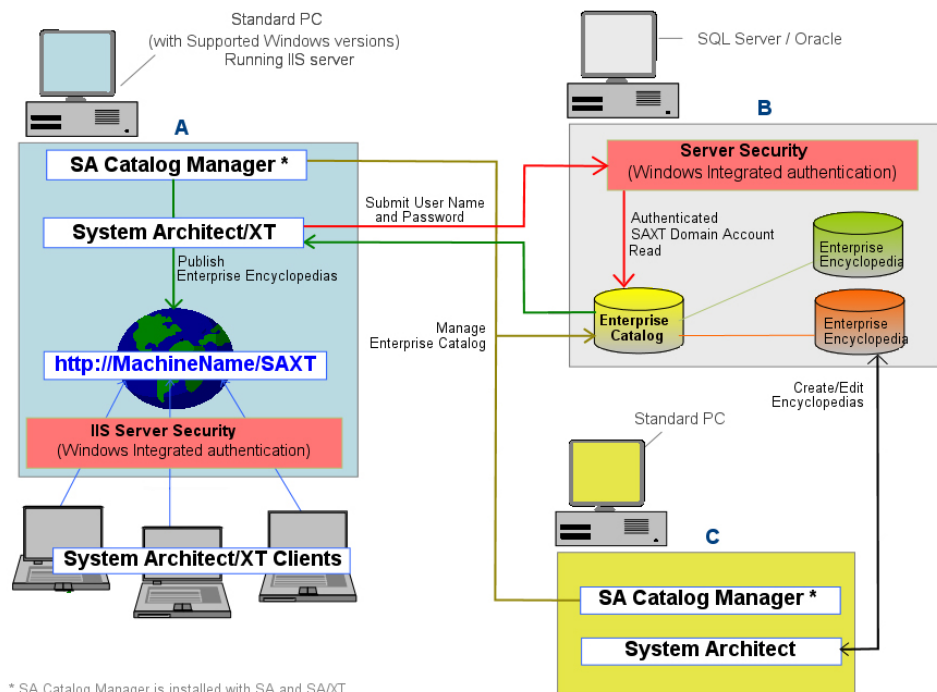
Standard PC
(with Supported Windows versions)
Running IIS server

SQL Server / Oracle

A

B

SA Catalog Manager *

Server Security
(Windows Integrated authentication)

Submit User Name and Password

System Architect/XT

Authenticated
SAXT Domain Account
Read

Enterprise Encyclopedia

Publish
Enterprise Encyclopedias

Manage
Enterprise Catalog

Enterprise Catalog

Enterprise Encyclopedia

http://MachineName/SAXT

Create/Edit
Encyclopedias

Standard PC

IIS Server Security
(Windows Integrated authentication)

C

System Architect/XT Clients

SA Catalog Manager *

System Architect

* SA Catalog Manager is installed with SA and SA/XT